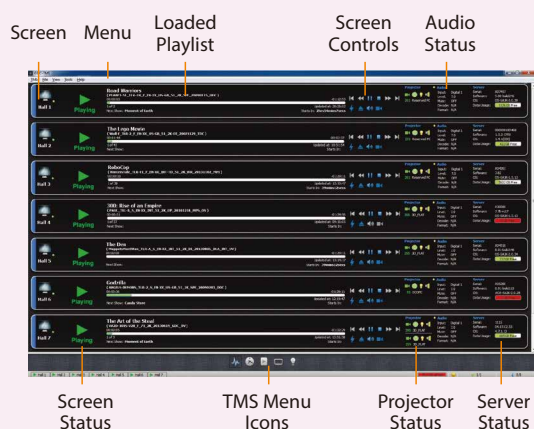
Screen Menu Loaded Playlist Screen Controls Audio Status

Hall 1 Playing Road Warriors
Hall 2 Playing The Lego Movie
Hall 3 Playing RoboCop
Hall 4 Playing 300: Rise of an Empire
Hall 5 Playing The Den
Hall 6 Playing Godzilla
Hall 7 Playing The Art of the Steal

Next Show: Moment of Earth
Next Show: Candy Store
Next Show: Moment of Earth

Screen Status TMS Menu Icons Projector Status Server Status